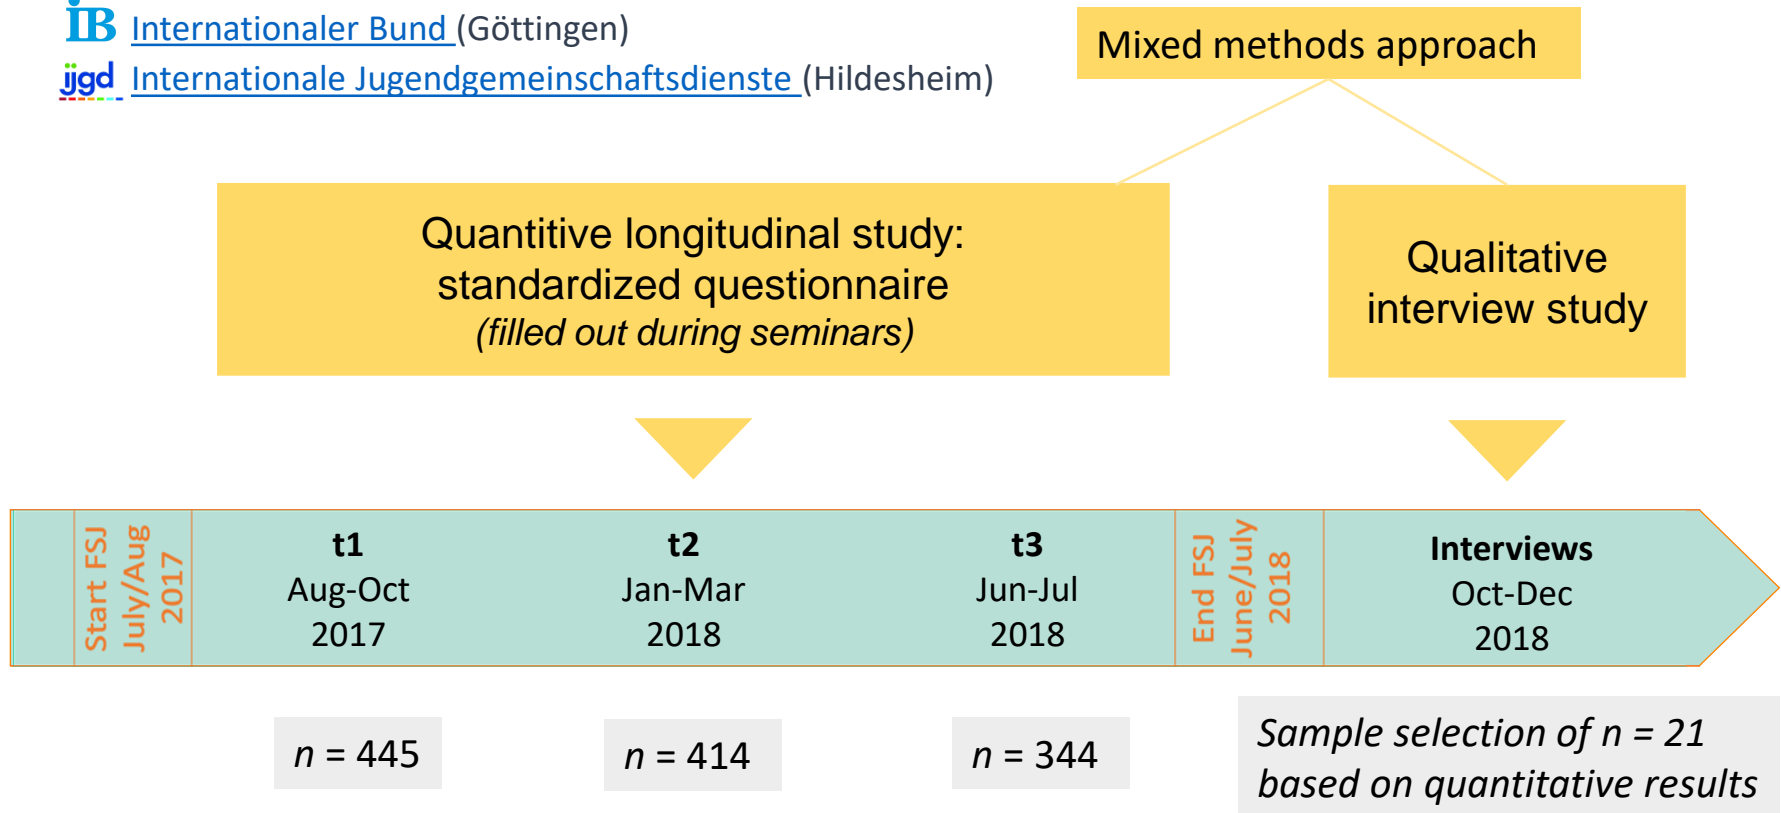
IB Internationaler Bund (Göttingen)
ijgd Internationale Jugendgemeinschaftsdienste (Hildesheim)

Mixed methods approach

Quantitive longitudinal study: standardized questionnaire
(filled out during seminars)

Qualitative interview study

Start FSJ July/Aug 2017

t1
Aug-Oct
2017

t2
Jan-Mar
2018

t3
Jun-Jul
2018

End FSJ June/July 2018

Interviews
Oct-Dec
2018

$n$ = 445

$n$ = 414

$n$ = 344

Sample selection of $n$ = 21 based on quantitative results